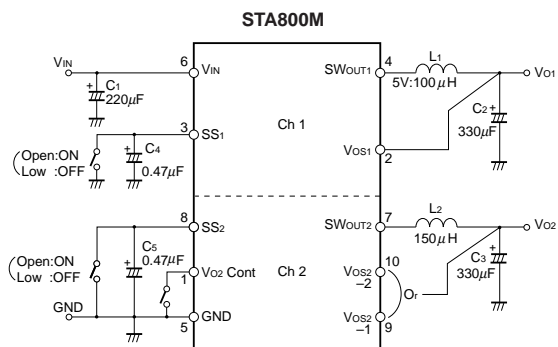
STA800M

$V_{IN}$

6 $V_{IN}$

$C_1$ 220$\mu$F

3 $SS_1$

Open:ON
Low :OFF

$C_4$ 0.47$\mu$F

Ch 1

4 $SW_{OUT1}$

$L_1$ 5V:100$\mu$H

$V_{O1}$

$C_2$ 330$\mu$F

$V_{OS1}$ 2

8 $SS_2$

Open:ON
Low :OFF

$C_5$ 0.47$\mu$F

1 $V_{O2}$ Cont

Ch 2

GND

5 GND

7 $SW_{OUT2}$

$L_2$ 150$\mu$H

$V_{O2}$

$C_3$ 330$\mu$F

$V_{OS2}$ −2 10

$O_r$

$V_{OS2}$ −1 9